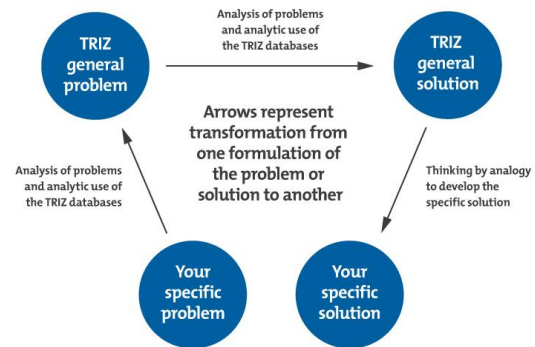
TRIZ general problem

Analysis of problems and analytic use of the TRIZ databases

TRIZ general solution

Arrows represent transformation from one formulation of the problem or solution to another

Analysis of problems and analytic use of the TRIZ databases

Thinking by analogy to develop the specific solution

Your specific problem

Your specific solution